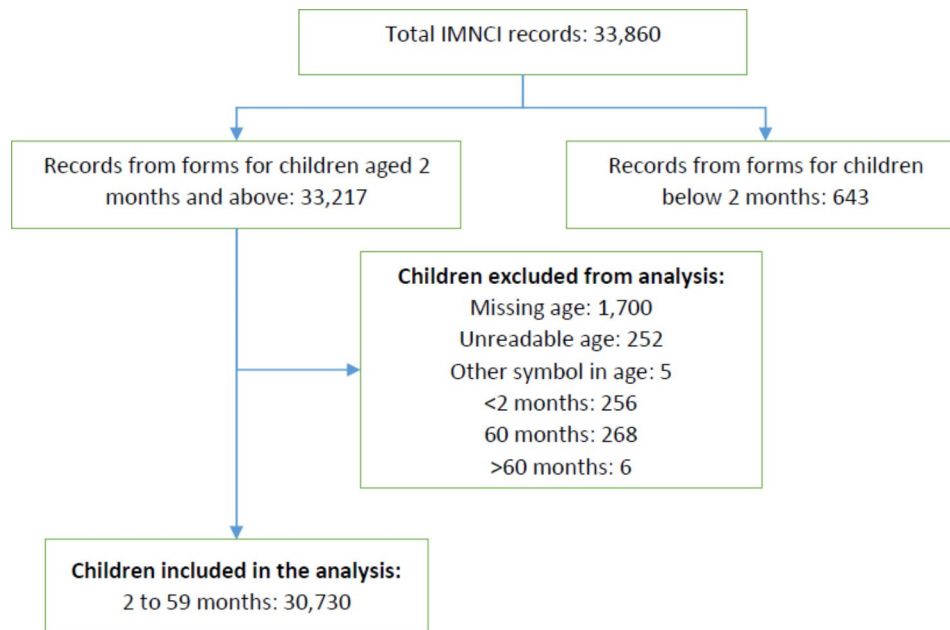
Total IMNCI records: 33,860

Records from forms for children aged 2 months and above: 33,217

Records from forms for children below 2 months: 643

**Children excluded from analysis:**
Missing age: 1,700
Unreadable age: 252
Other symbol in age: 5
<2 months: 256
60 months: 268
>60 months: 6

**Children included in the analysis:**
2 to 59 months: 30,730